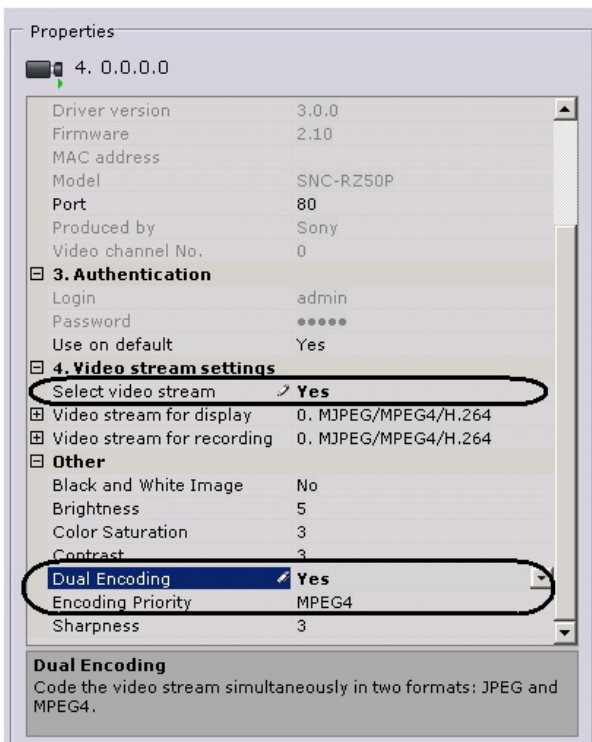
Properties

4. 0.0.0.0

| | |
|---|---|
| Driver version | 3.0.0 |
| Firmware | 2.10 |
| MAC address | |
| Model | SNC-RZ50P |
| Port | 80 |
| Produced by | Sony |
| Video channel No. | 0 |
| ⊟ 3. Authentication | |
| Login | admin |
| Password | ●●●●● |
| Use on default | Yes |
| ⊟ 4. Video stream settings | |
| Select video stream | Yes |
| ⊞ Video stream for display | 0. MJPEG/MPEG4/H.264 |
| ⊞ Video stream for recording | 0. MJPEG/MPEG4/H.264 |
| ⊟ Other | |
| Black and White Image | No |
| Brightness | 5 |
| Color Saturation | 3 |
| Contrast | 3 |
| Dual Encoding | Yes |
| Encoding Priority | MPEG4 |
| Sharpness | 3 |

Dual Encoding
Code the video stream simultaneously in two formats: JPEG and MPEG4.